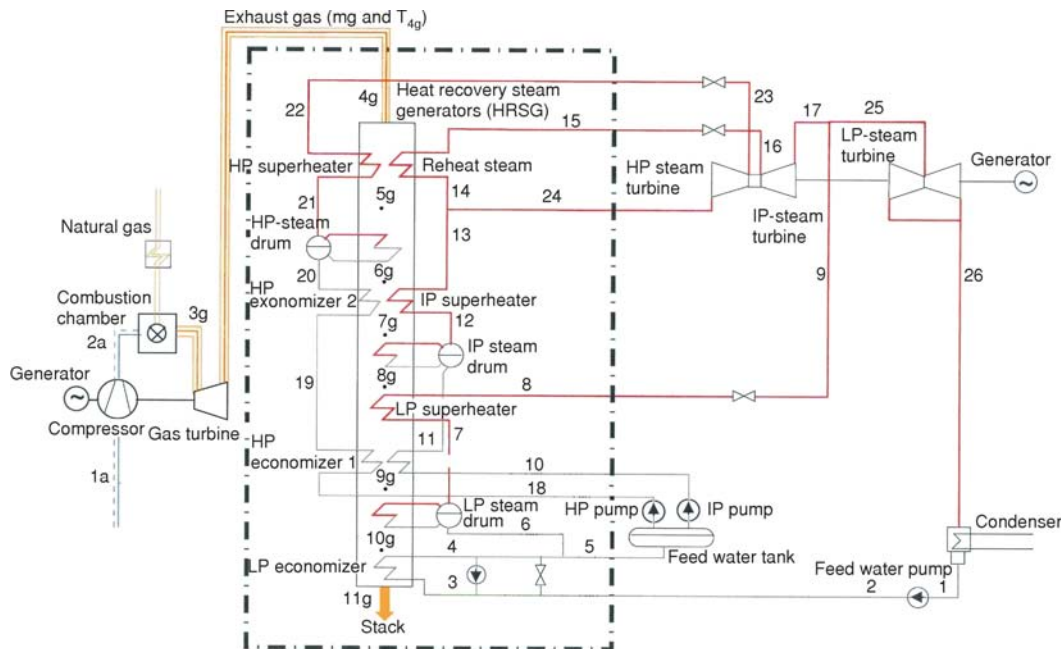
Exhaust gas (mg and $T_{4g}$)

Heat recovery steam generators (HRSG)

4g
22
23
17
25
15
16
LP-steam turbine
HP superheater
Reheat steam
HP steam turbine
Generator
5g
21
14
24
IP-steam turbine
HP-steam drum
13
Natural gas
6g
20
HP exonomizer 2
IP superheater
9
26
Combustion chamber
3g
12
7g
2a
IP steam drum
Generator
8g
19
8
LP superheater
Compressor
Gas turbine
HP economizer 1
11
7
10
1a
9g
18
HP pump
IP pump
LP steam drum
6
Condenser
10g
4
5
Feed water tank
LP economizer
3
Feed water pump
2
1
11g
Stack